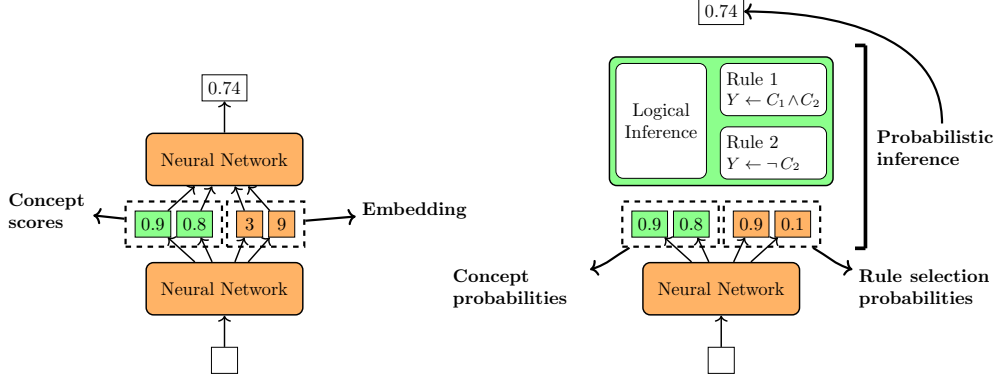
0.74

Neural Network

Concept scores

0.9 0.8

3 9

Embedding

Neural Network

0.74

Logical Inference

Rule 1
$Y \leftarrow C_1 \wedge C_2$

Rule 2
$Y \leftarrow \neg C_2$

Probabilistic inference

0.9 0.8

0.9 0.1

Concept probabilities

Neural Network

Rule selection probabilities